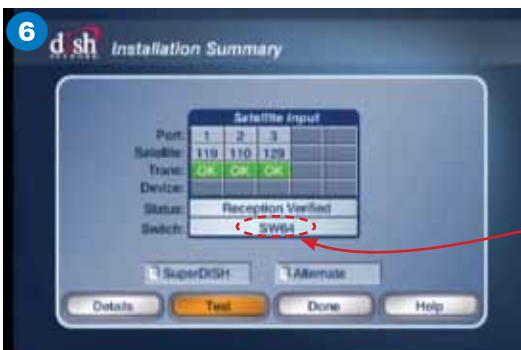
6

dish Installation Summary

Satellite Input

| Port: | 1 | 2 | 3 | | |
|---|---|---|---|---|---|
| Satellite: | 119 | 110 | 129 | | |
| Trans: | OK | OK | OK | | |
| Device: | | | | | |

Status: Reception Verified

Switch: SW64

SuperDISH

Alternate

Details

Test

Done

Help